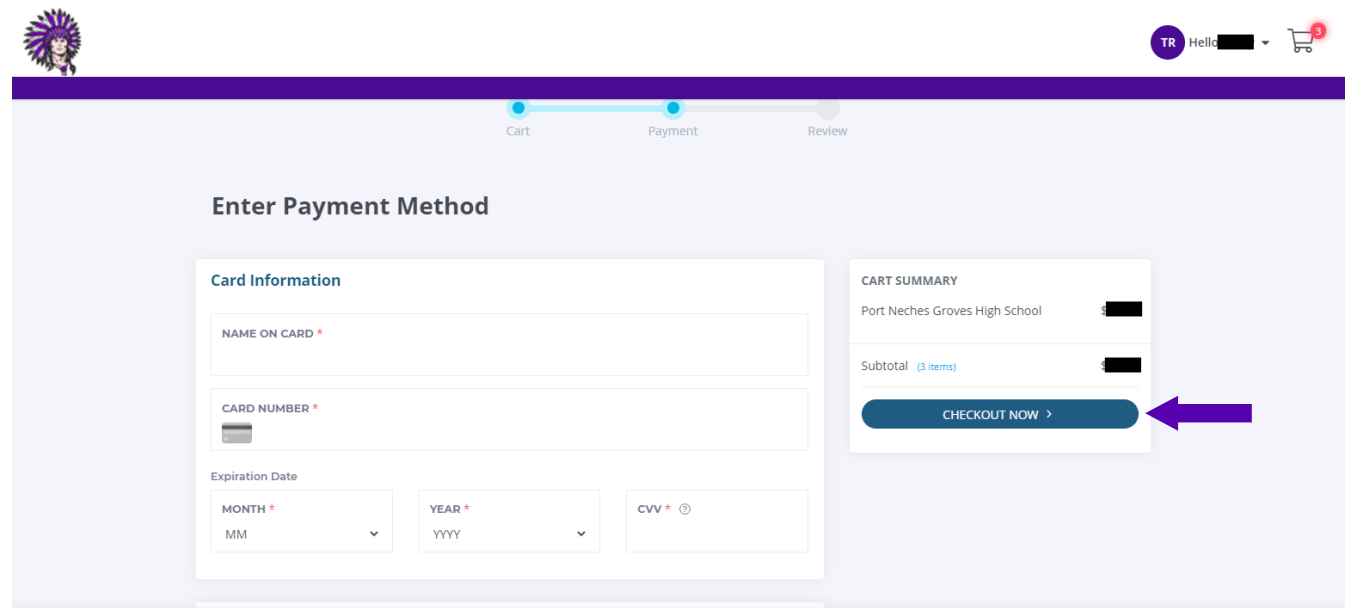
TR Hello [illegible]

3

Cart Payment Review

Enter Payment Method

Card Information

NAME ON CARD *

CARD NUMBER *

Expiration Date

MONTH *
MM

YEAR *
YYYY

CVV * ?

CART SUMMARY

Port Neches Groves High School $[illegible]

Subtotal (3 items) $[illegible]

CHECKOUT NOW >